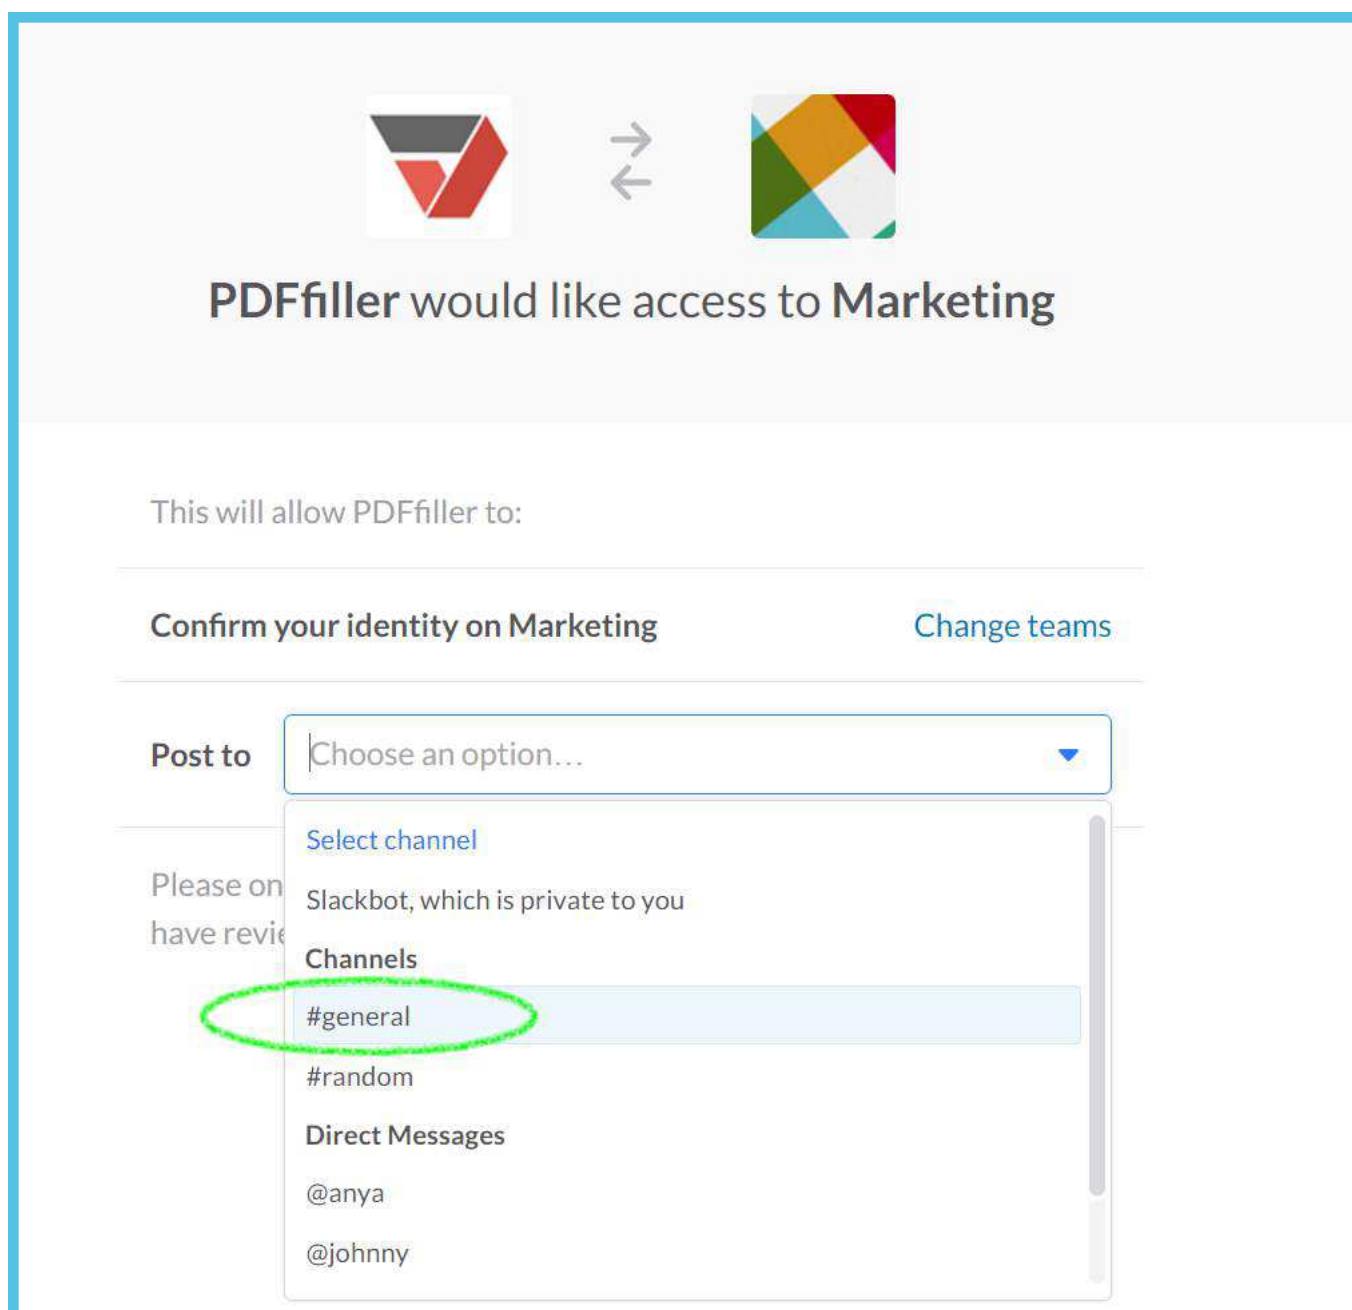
PDFfiller would like access to Marketing

This will allow PDFfiller to:

Confirm your identity on Marketing

Change teams

Post to

Choose an option...

Select channel

Slackbot, which is private to you

Channels

#general

#random

Direct Messages

@anya

@johnny

Please on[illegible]
have revi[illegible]